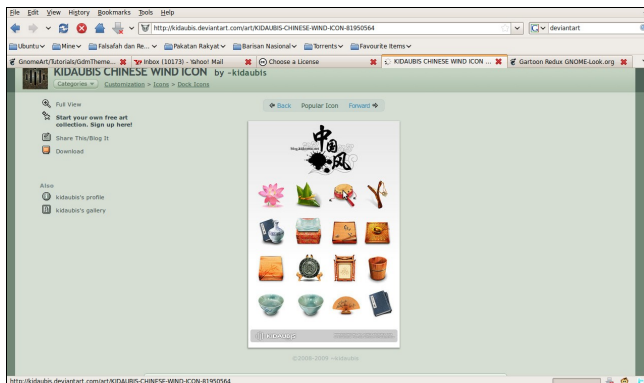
File Edit View History Bookmarks Tools Help

http://kidaubis.deviantart.com/art/KIDAUBIS-CHINESE-WIND-ICON-81950564

deviantart

Ubuntu Mine Falsafah dan Re... Pakatan Rakyat Barisan Nasional Torrents Favourite Items

GnomeArt/Tutorials/GdmTheme... Inbox (10173) - Yahoo! Mail Choose a License KIDAUBIS CHINESE WIND ICON ... Gartoon Redux GNOME-Look.org

KIDAUBIS CHINESE WIND ICON by ~kidaubis

Categories Customization > Icons > Dock Icons

Full View

Start your own free art collection. Sign up here!

Share This/Blog It

Download

Back Popular Icon Forward

中国风

Also

kidaubis's profile

kidaubis's gallery

kidaubis

©2006-2008 ~kidaubis

http://kidaubis.deviantart.com/art/KIDAUBIS-CHINESE-WIND-ICON-81950564